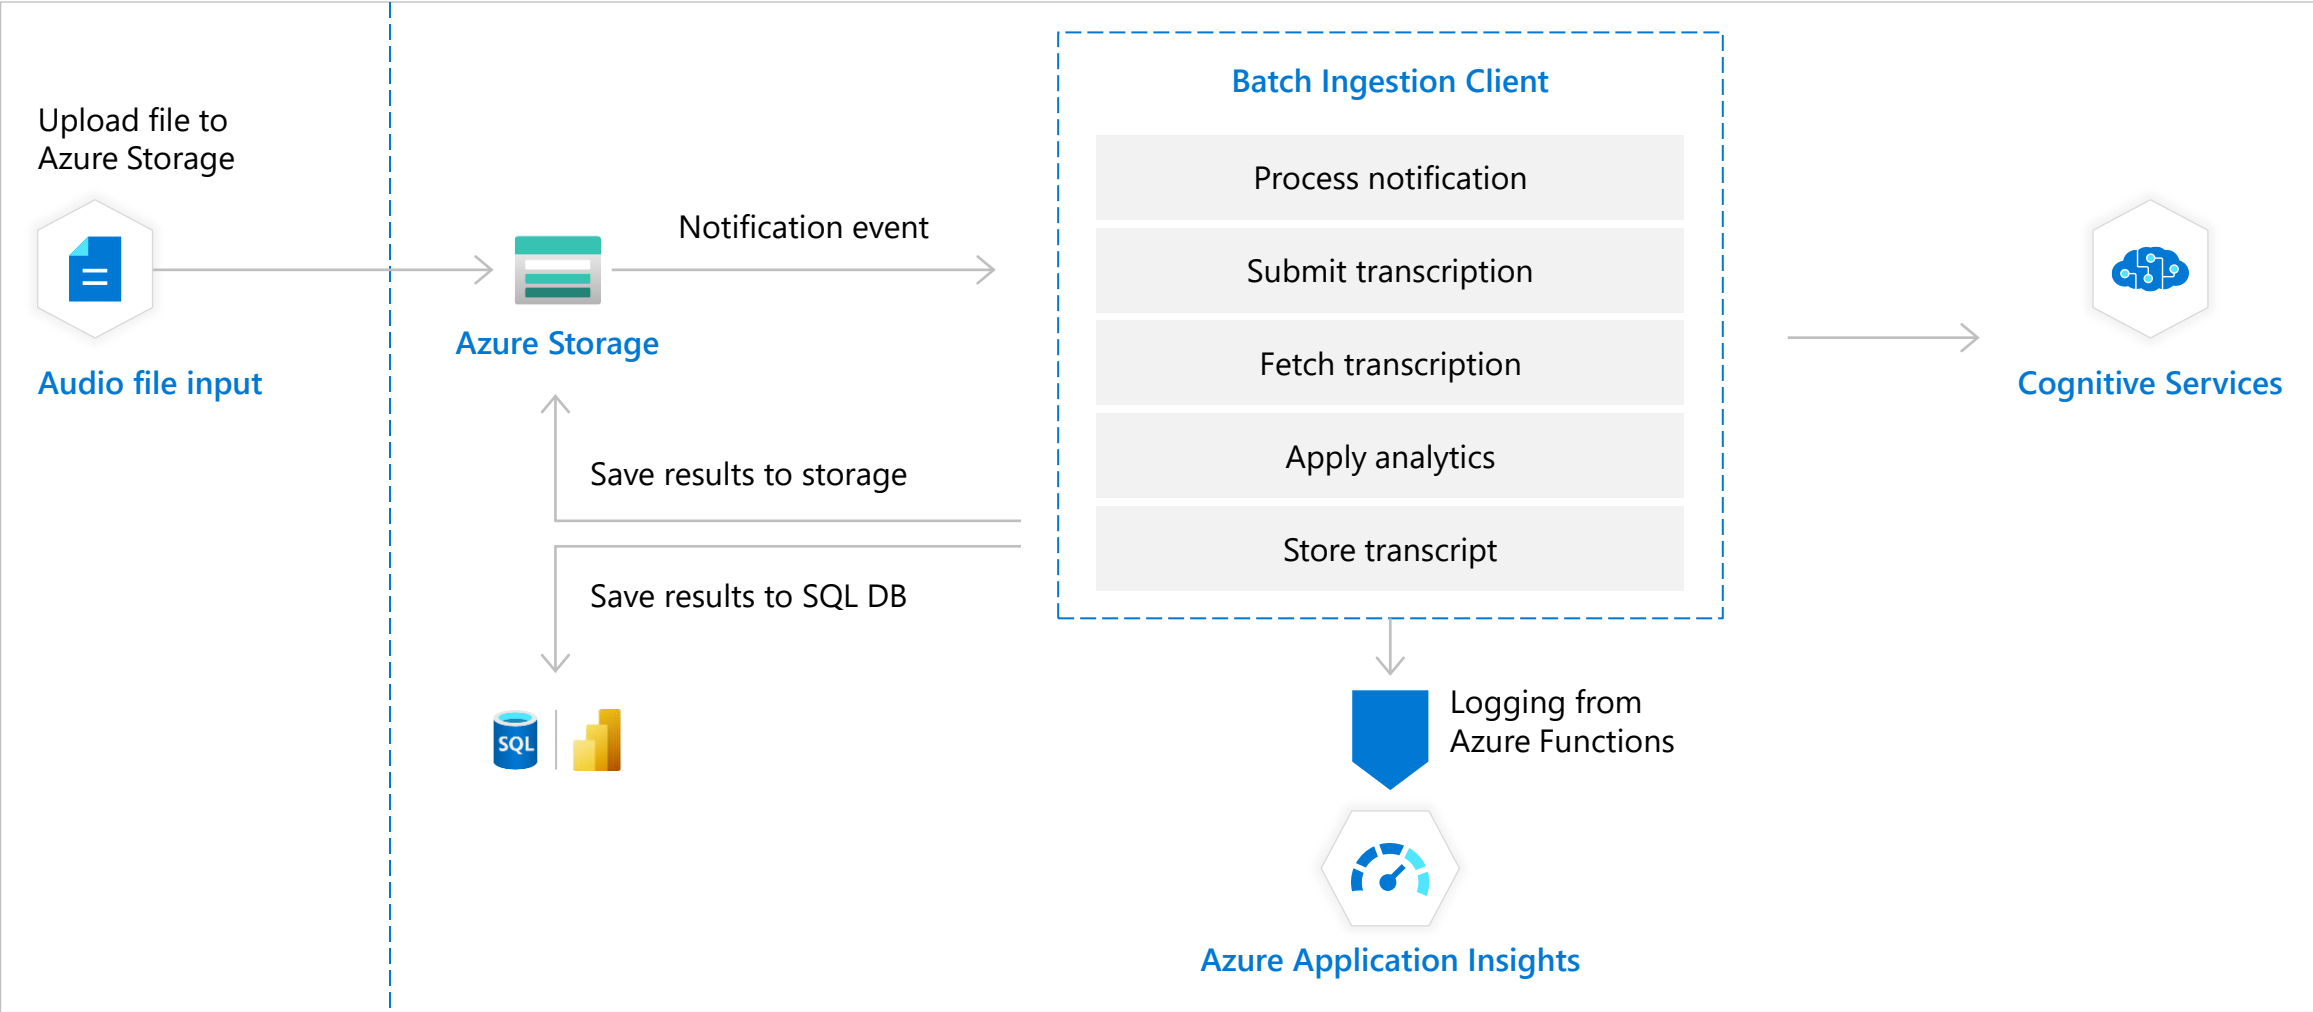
Upload file to Azure Storage

Audio file input

Notification event

Azure Storage

Save results to storage

Save results to SQL DB

SQL

Batch Ingestion Client

Process notification

Submit transcription

Fetch transcription

Apply analytics

Store transcript

Logging from Azure Functions

Azure Application Insights

Cognitive Services